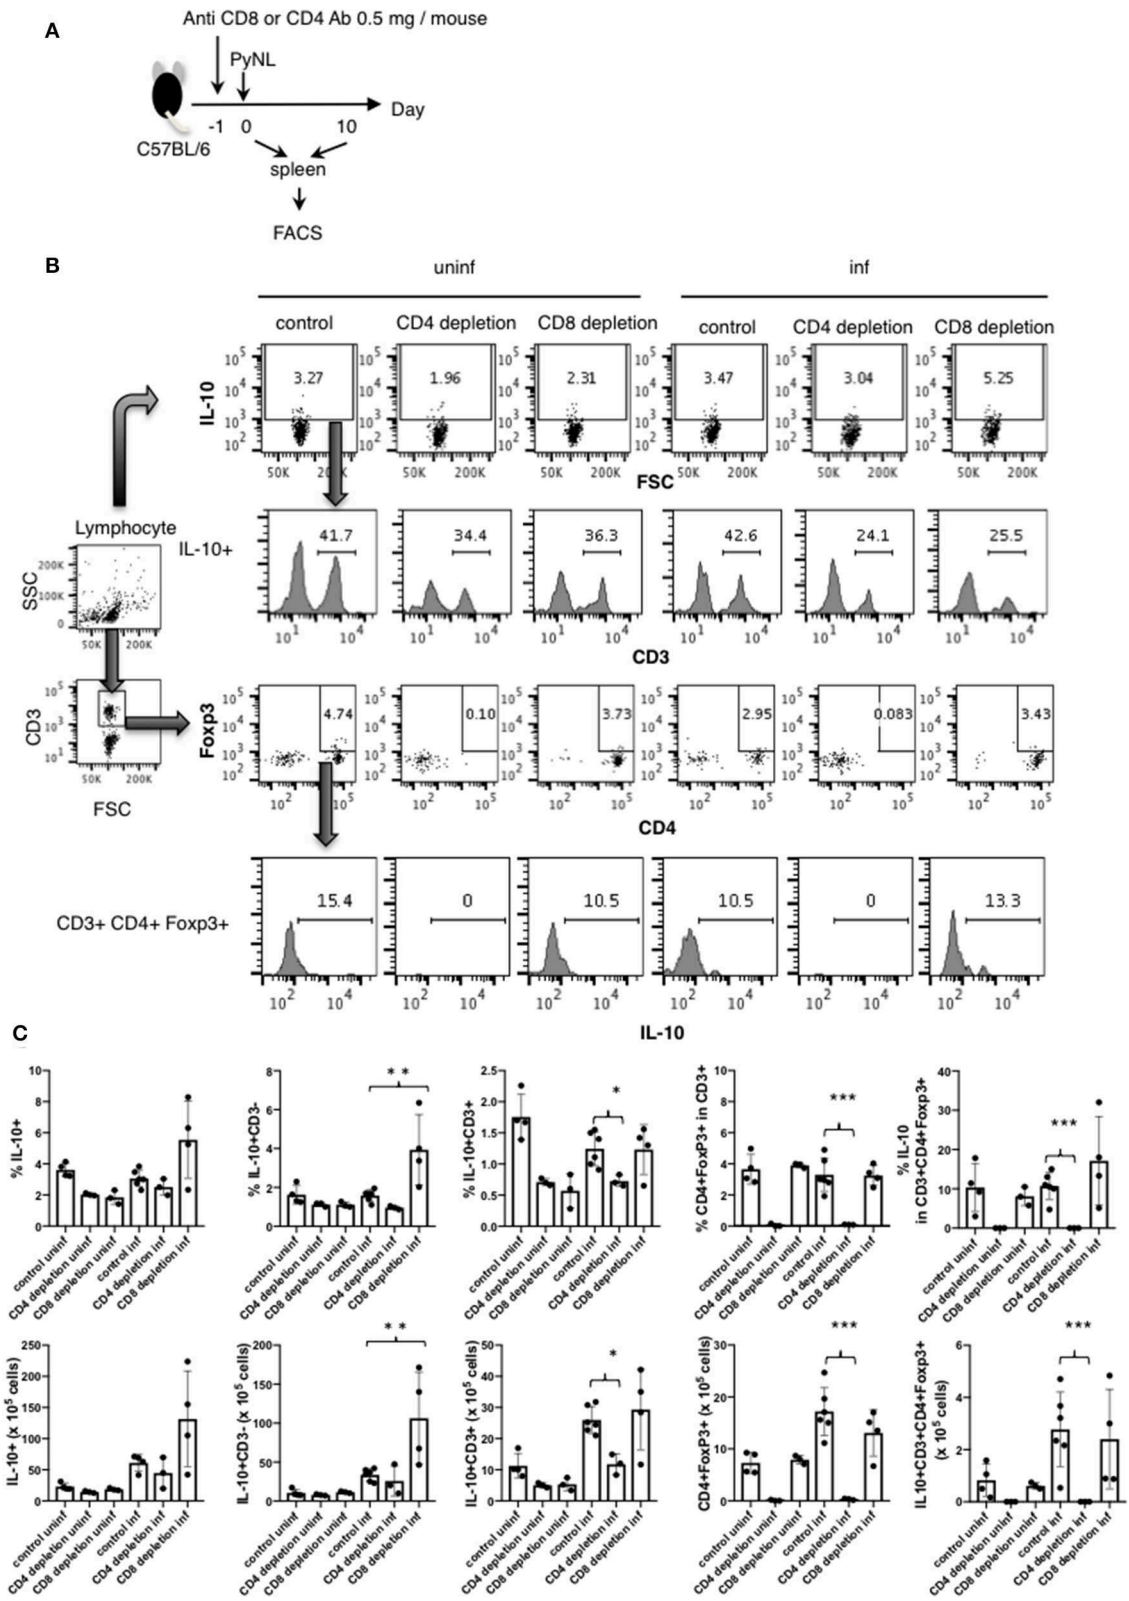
A

Anti CD8 or CD4 Ab 0.5 mg / mouse

PyNL

C57BL/6

-1 0 10

Day

spleen

FACS

B

uninf

inf

control CD4 depletion CD8 depletion control CD4 depletion CD8 depletion

IL-10

3.27 1.96 2.31 3.47 3.04 5.25

$10^5$ $10^4$ $10^3$ $10^2$

50K 200K

FSC

Lymphocyte

SSC

IL-10+

41.7 34.4 36.3 42.6 24.1 25.5

$10^1$ $10^4$

CD3

CD3

FSC

Foxp3

4.74 0.10 3.73 2.95 0.083 3.43

$10^2$ $10^5$

CD4

CD3+ CD4+ Foxp3+

15.4 0 10.5 10.5 0 13.3

$10^2$ $10^4$

C

IL-10

% IL-10+

% IL-10+CD3-

% IL-10+CD3+

% CD4+FoxP3+ in CD3+

% IL-10 in CD3+CD4+Foxp3+

* *

*

***

***

control uninf
CD4 depletion uninf
CD8 depletion uninf
control inf
CD4 depletion inf
CD8 depletion inf

IL-10+ (x $10^5$ cells)

IL-10+CD3- (x $10^5$ cells)

IL-10+CD3+ (x $10^5$ cells)

CD4+FoxP3+ (x $10^5$ cells)

IL10+CD3+CD4+Foxp3+ (x $10^5$ cells)

* *

*

***

***

control uninf
CD4 depletion uninf
CD8 depletion uninf
control inf
CD4 depletion inf
CD8 depletion inf